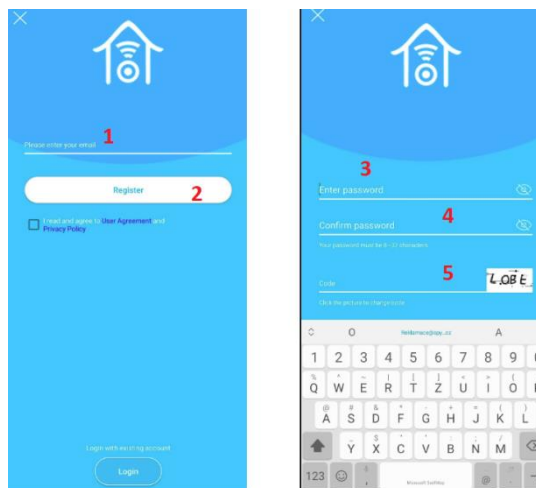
Please enter your email
1

Register
2

I read and agree to User Agreement and Privacy Policy

Login with existing account

Login

3
Enter password

4
Confirm password

Your password must be 8 - 20 characters

5
Code
LQBt

Click the picture to change code

O
reklamace@spy.cz
A

1 2 3 4 5 6 7 8 9
Q W E R T Z U I O
A S D F G H J K L
Y X C V B N M
123
Microsoft SwiftKey